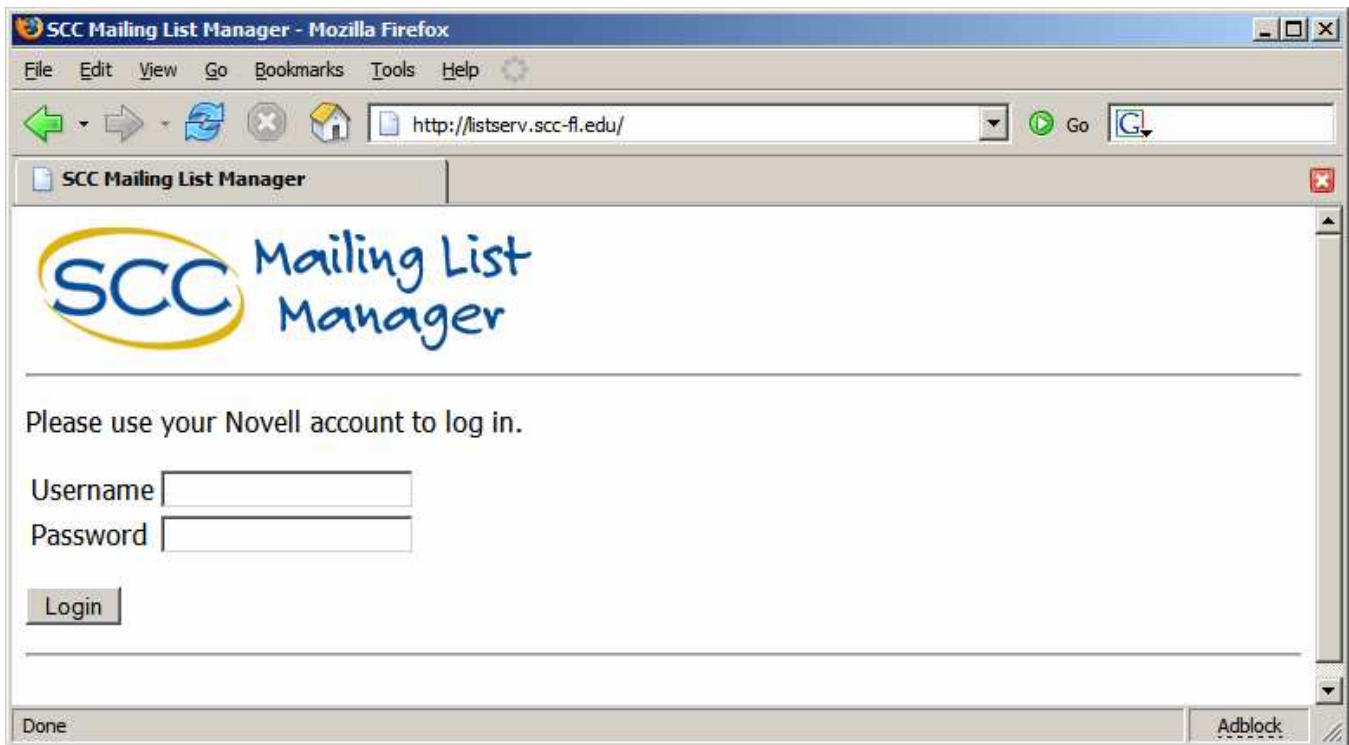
SCC Mailing List Manager - Mozilla Firefox

File Edit View Go Bookmarks Tools Help

http://listserv.scc-fl.edu/

Go

G

SCC Mailing List Manager

SCC Mailing List Manager

Please use your Novell account to log in.

Username

Password

Login

Done

Adblock